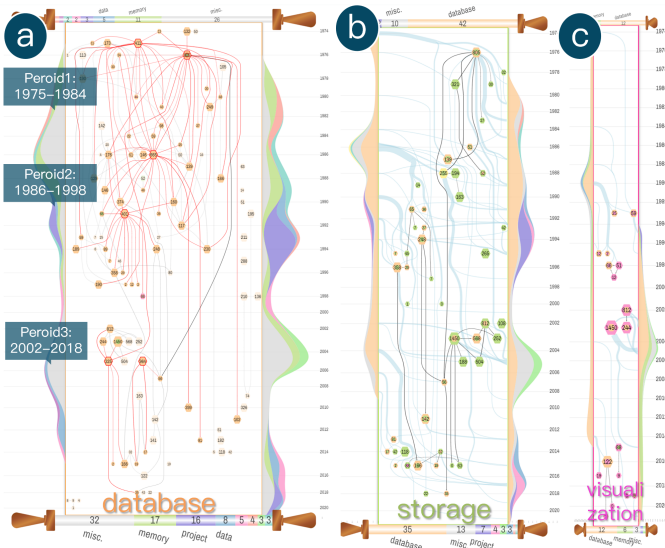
a

Peroid1: 1975–1984

Peroid2: 1986–1998

Peroid3: 2002–2018

data memory misc.
6 11 26

database

32 17 16 8 5 4 3 3
misc. memory project data

b

misc. database
10 42

storage

35 13 7 4 3 3
database misc. project

c

memory database

visuali zation

12 8 3
database memory